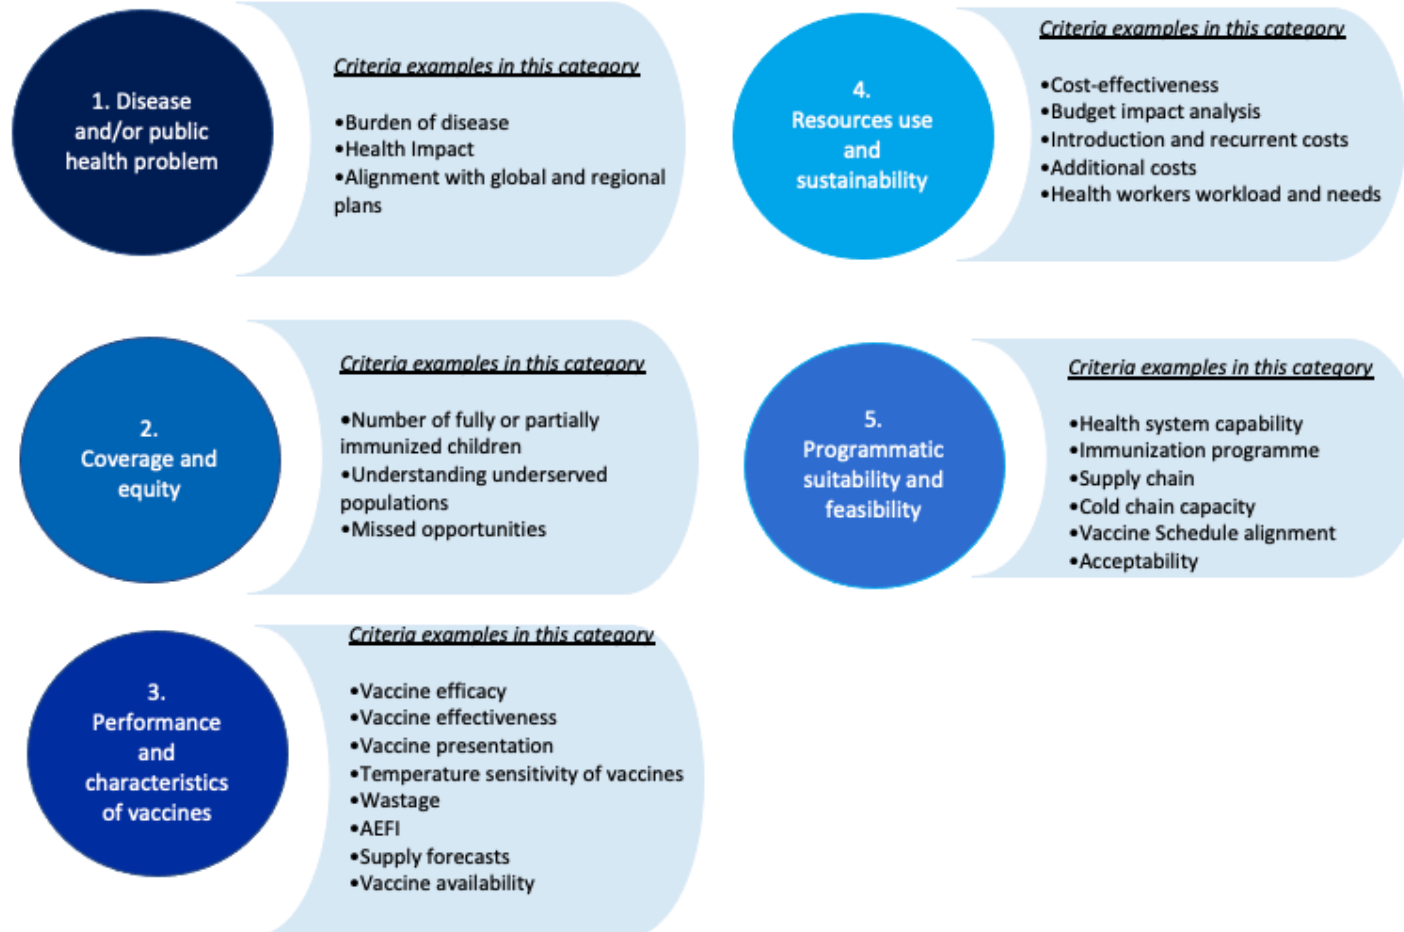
1. Disease and/or public health problem

Criteria examples in this category

•Burden of disease
•Health Impact
•Alignment with global and regional plans

4. Resources use and sustainability

Criteria examples in this category

•Cost-effectiveness
•Budget impact analysis
•Introduction and recurrent costs
•Additional costs
•Health workers workload and needs

2. Coverage and equity

Criteria examples in this category

•Number of fully or partially immunized children
•Understanding underserved populations
•Missed opportunities

5. Programmatic suitability and feasibility

Criteria examples in this category

•Health system capability
•Immunization programme
•Supply chain
•Cold chain capacity
•Vaccine Schedule alignment
•Acceptability

3. Performance and characteristics of vaccines

Criteria examples in this category

•Vaccine efficacy
•Vaccine effectiveness
•Vaccine presentation
•Temperature sensitivity of vaccines
•Wastage
•AEFI
•Supply forecasts
•Vaccine availability